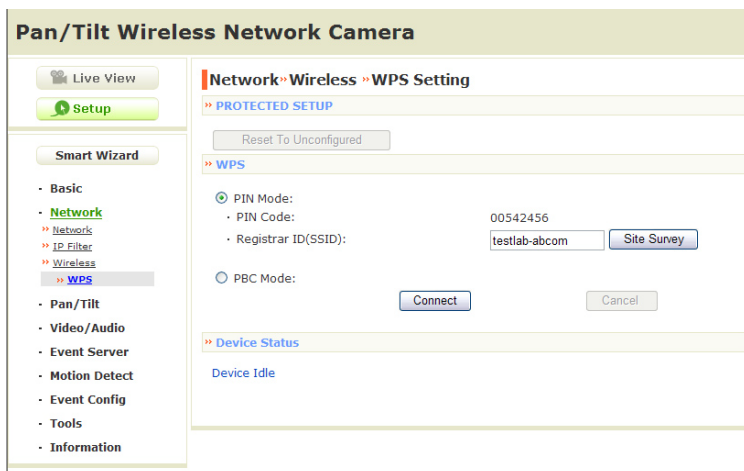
Pan/Tilt Wireless Network Camera

Live View

Setup

Smart Wizard

· Basic
· Network
» Network
» IP Filter
» Wireless
» WPS
· Pan/Tilt
· Video/Audio
· Event Server
· Motion Detect
· Event Config
· Tools
· Information

Network»Wireless »WPS Setting

» PROTECTED SETUP

Reset To Unconfigured

» WPS

PIN Mode:
· PIN Code: 00542456
· Registrar ID(SSID): testlab-abcom Site Survey

PBC Mode:

Connect Cancel

» Device Status

Device Idle